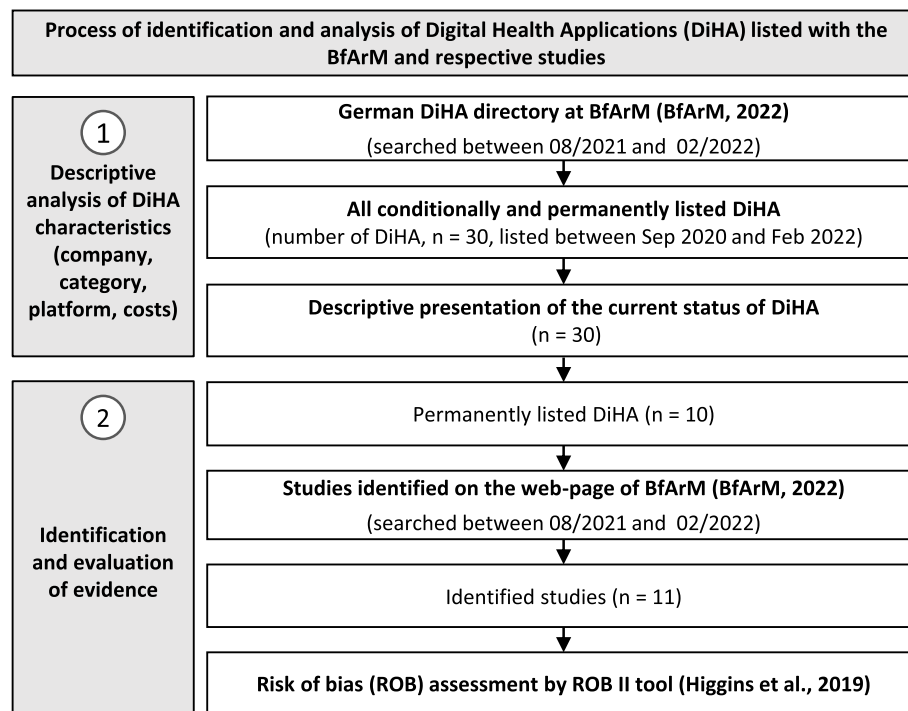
Process of identification and analysis of Digital Health Applications (DiHA) listed with the BfArM and respective studies

1

Descriptive analysis of DiHA characteristics (company, category, platform, costs)

German DiHA directory at BfArM (BfArM, 2022)

(searched between 08/2021 and 02/2022)

All conditionally and permanently listed DiHA

(number of DiHA, n = 30, listed between Sep 2020 and Feb 2022)

Descriptive presentation of the current status of DiHA

(n = 30)

2

Identification and evaluation of evidence

Permanently listed DiHA (n = 10)

Studies identified on the web-page of BfArM (BfArM, 2022)

(searched between 08/2021 and 02/2022)

Identified studies (n = 11)

Risk of bias (ROB) assessment by ROB II tool (Higgins et al., 2019)